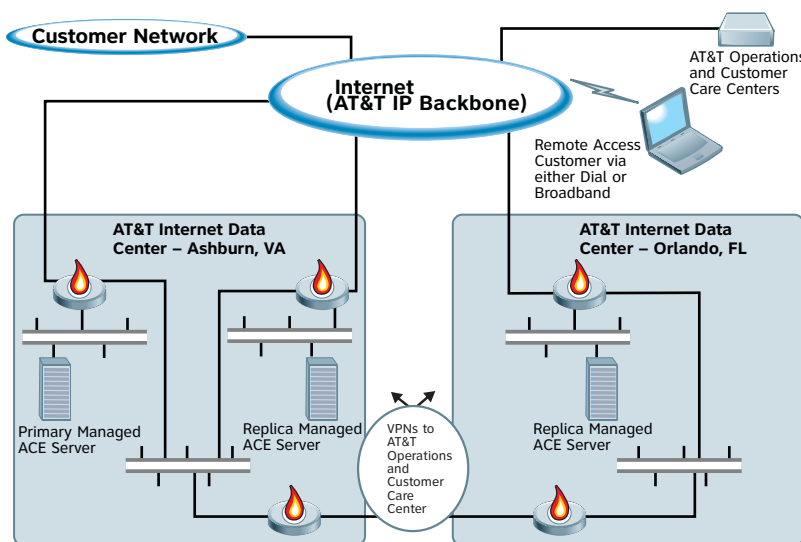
Customer Network

Internet
(AT&T IP Backbone)

AT&T Operations and Customer Care Centers

Remote Access Customer via either Dial or Broadband

AT&T Internet Data Center – Ashburn, VA

AT&T Internet Data Center – Orlando, FL

Primary Managed ACE Server

Replica Managed ACE Server

VPNs to AT&T Operations and Customer Care Center

Replica Managed ACE Server